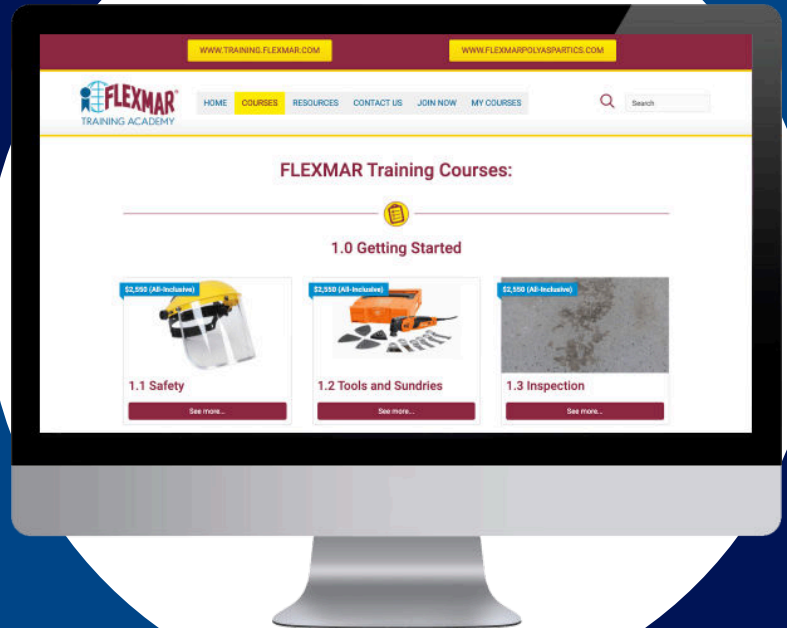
WWW.TRAINING.FLEXMAR.COM

WWW.FLEXMARPOLYASPARTICS.COM

FLEXMAR® TRAINING ACADEMY

HOME COURSES RESOURCES CONTACT US JOIN NOW MY COURSES

Search

FLEXMAR Training Courses:

1.0 Getting Started

$2,550 (All-Inclusive)

1.1 Safety

See more...

$2,550 (All-Inclusive)

1.2 Tools and Sundries

See more...

$2,550 (All-Inclusive)

1.3 Inspection

See more...